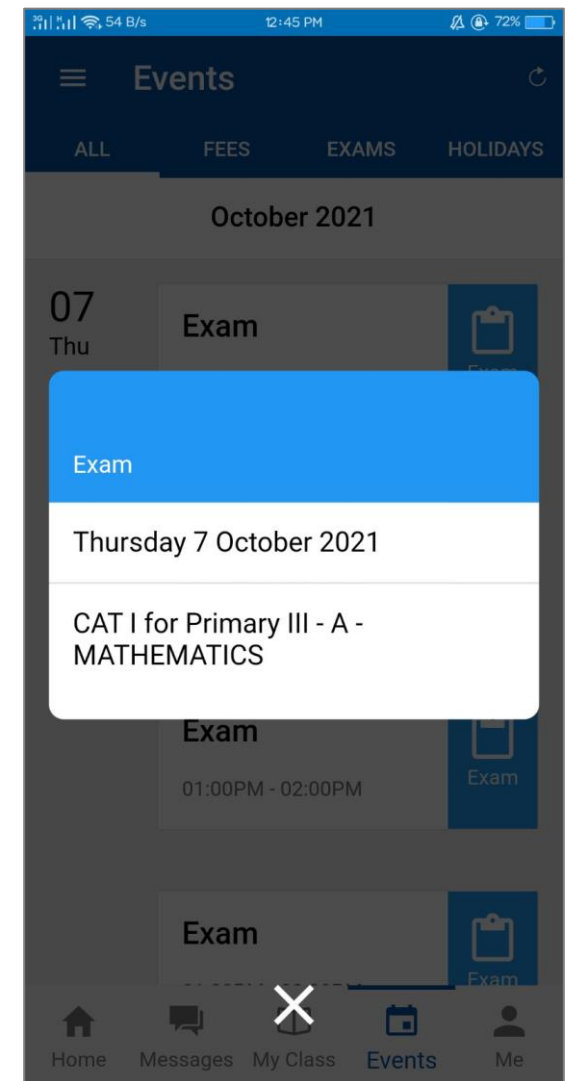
54 B/s 12:45 PM 72%

Events

ALL FEES EXAMS HOLIDAYS

October 2021

07
Thu

Exam

Exam

Thursday 7 October 2021

CAT I for Primary III - A - MATHEMATICS

Exam

01:00PM - 02:00PM

Exam

Exam

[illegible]

Exam

Home Messages My Class Events Me